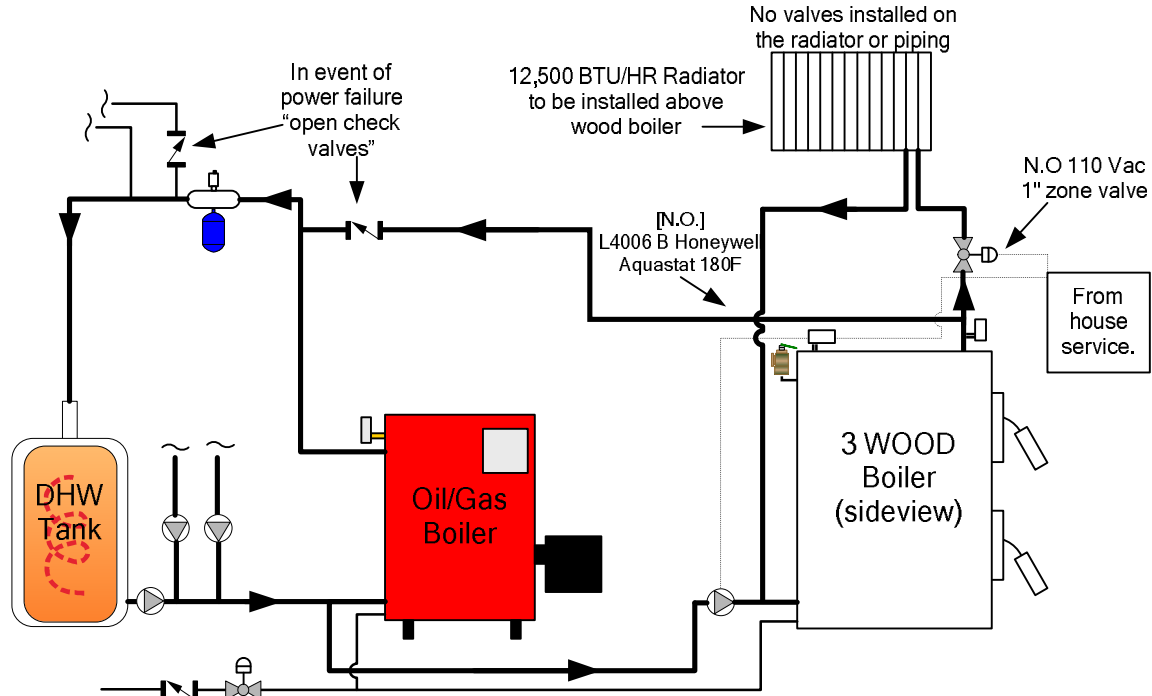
No valves installed on the radiator or piping

12,500 BTU/HR Radiator to be installed above wood boiler

In event of power failure "open check valves"

N.O 110 Vac 1" zone valve

[N.O.] L4006 B Honeywel Aquastat 180F

From house service.

DHW Tank

Oil/Gas Boiler

3 WOOD Boiler (sideview)